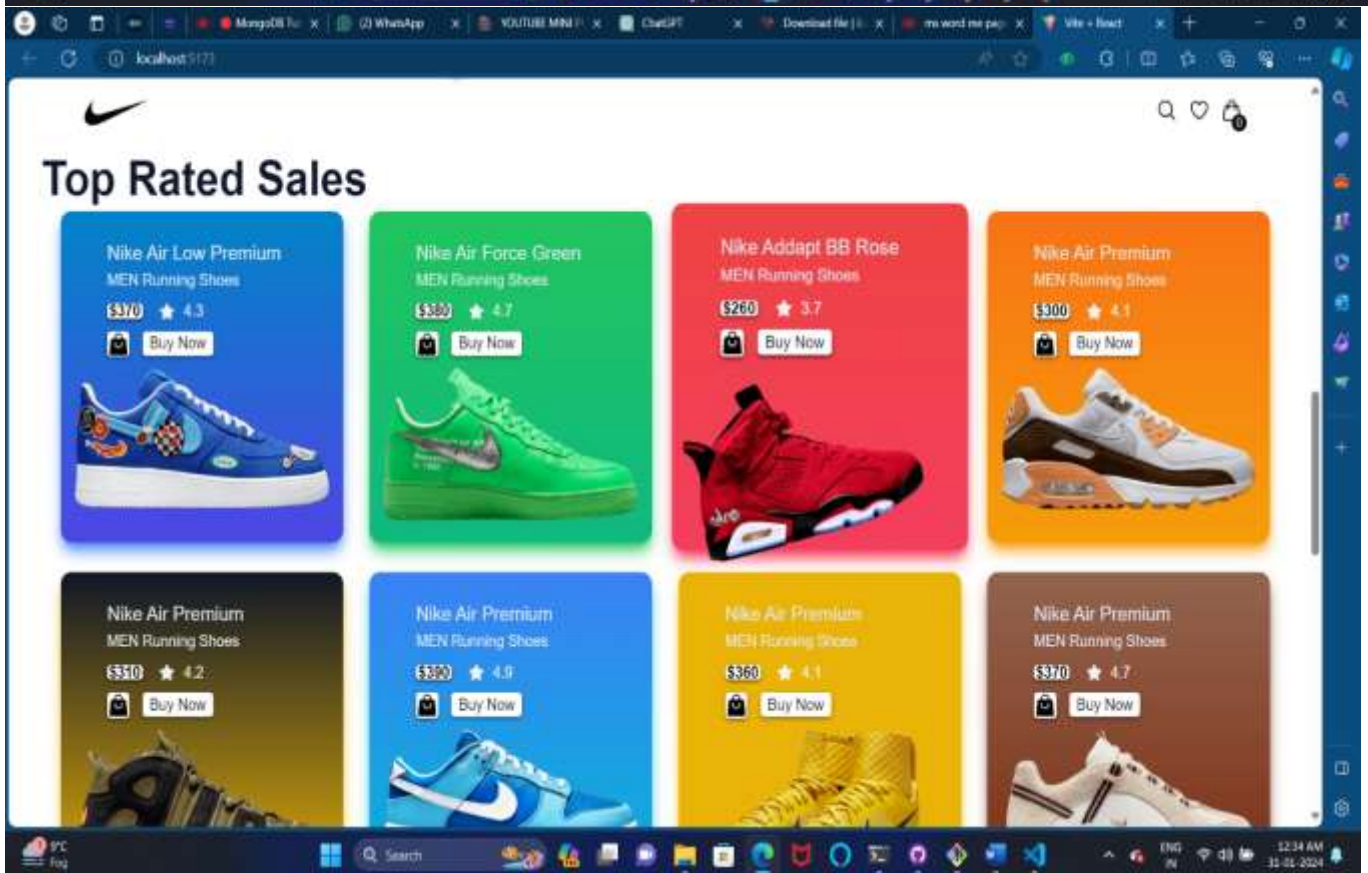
MongoDB Ti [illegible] (2) WhatsApp YOUTUBE MINI P ChatGPT Download file | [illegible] ms word me pag Vite + React

localhost:5173

0

Top Rated Sales

Nike Air Low Premium
MEN Running Shoes
$370 4.3
Buy Now

Nike Air Force Green
MEN Running Shoes
$380 4.7
Buy Now

Nike Addapt BB Rose
MEN Running Shoes
$260 3.7
Buy Now

Nike Air Premium
MEN Running Shoes
$300 4.1
Buy Now

Nike Air Premium
MEN Running Shoes
$310 4.2
Buy Now

Nike Air Premium
MEN Running Shoes
$390 4.9
Buy Now

Nike Air Premium
MEN Running Shoes
$360 4.1
Buy Now

Nike Air Premium
MEN Running Shoes
$370 4.7
Buy Now

9°C
Fog
Search
ENG
IN
12:34 AM
31-01-2024